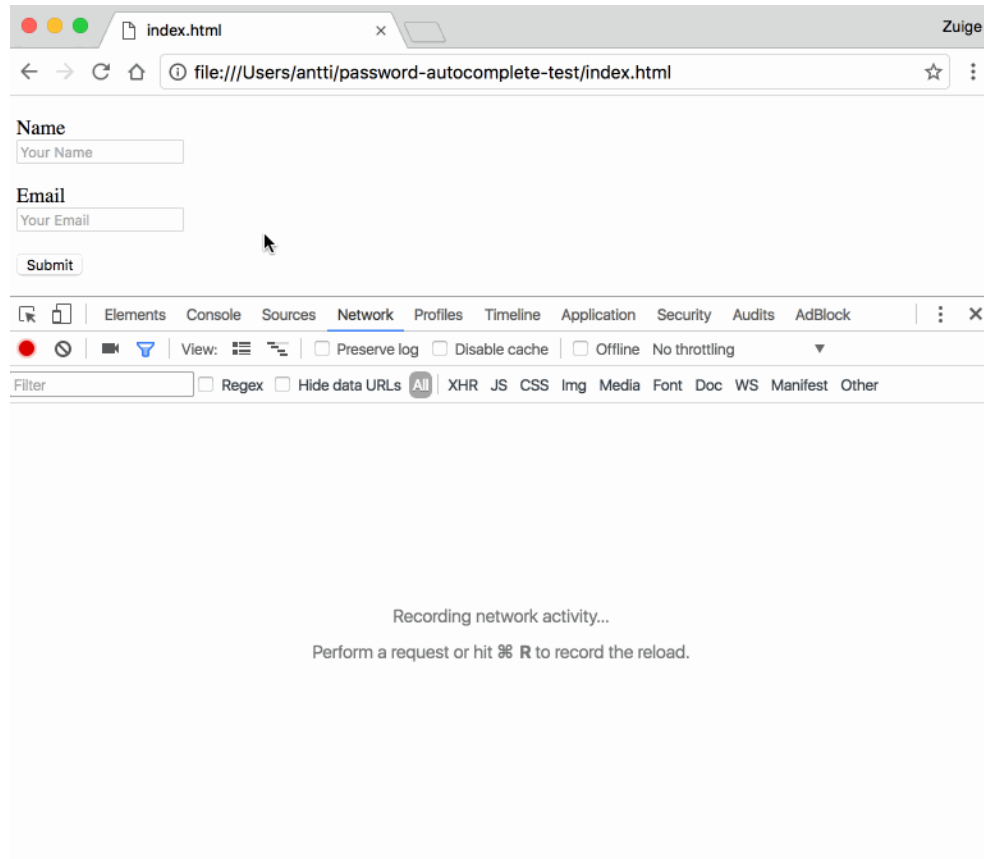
index.html ×

Zuige

file:///Users/antti/password-autocomplete-test/index.html

Name
Your Name

Email
Your Email

Submit

Elements Console Sources Network Profiles Timeline Application Security Audits AdBlock

View: Preserve log Disable cache Offline No throttling

Filter Regex Hide data URLs All XHR JS CSS Img Media Font Doc WS Manifest Other

Recording network activity...

Perform a request or hit ⌘ R to record the reload.